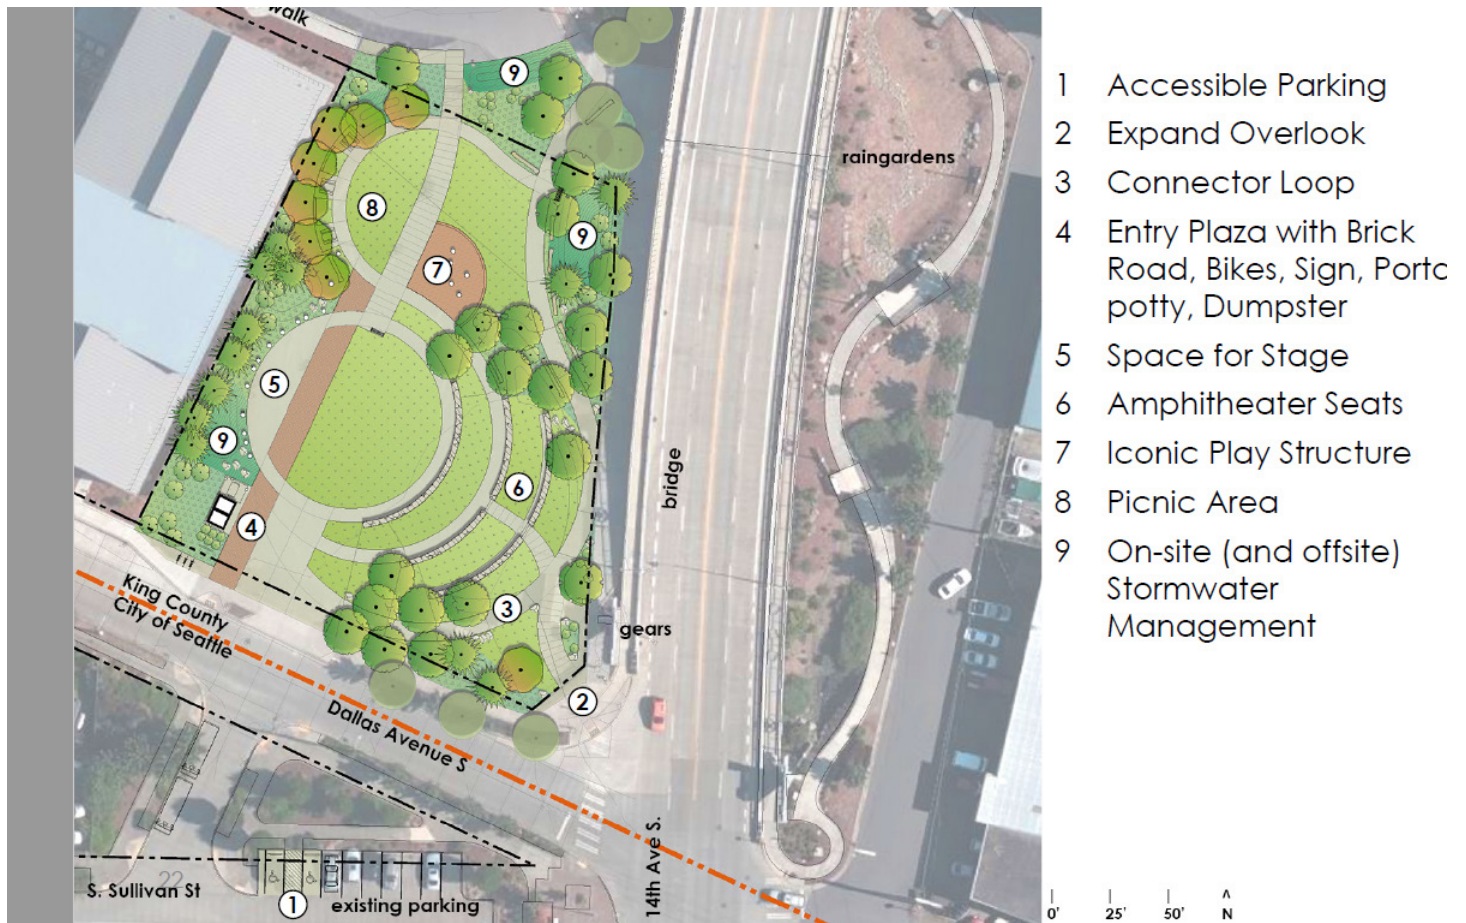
walk

9

raingardens

8

9

7

5

9

6

bridge

4

3

King County
City of Seattle

gears

2

Dallas Avenue S

14th Ave S.

S. Sullivan St

1

existing parking

1 Accessible Parking
2 Expand Overlook
3 Connector Loop
4 Entry Plaza with Brick Road, Bikes, Sign, Portc potty, Dumpster
5 Space for Stage
6 Amphitheater Seats
7 Iconic Play Structure
8 Picnic Area
9 On-site (and offsite) Stormwater Management

0' 25' 50' N